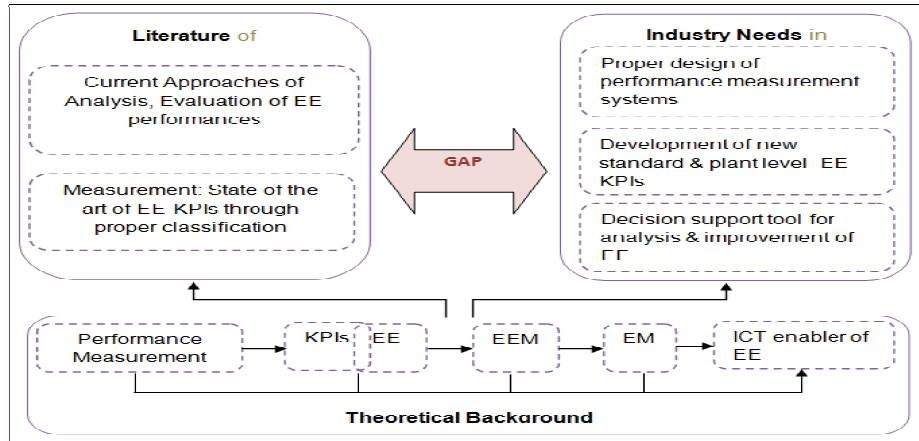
Literature of

Current Approaches of Analysis, Evaluation of EE performances

Measurement: State of the art of EE KPIs through proper classification

GAP

Industry Needs in

Proper design of performance measurement systems

Development of new standard & plant level EE KPIs

Decision support tool for analysis & improvement of EE

Performance Measurement

KPIs

EE

EEM

EM

ICT enabler of EE

Theoretical Background